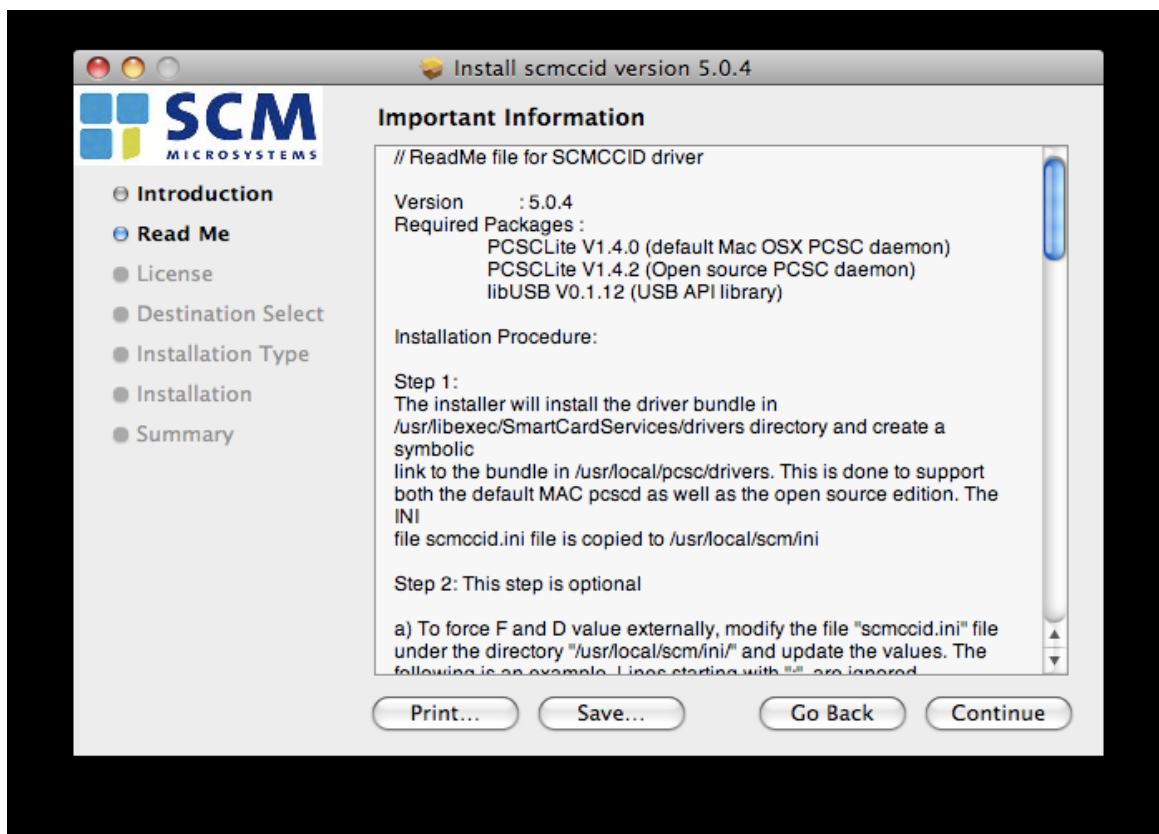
Install scmccid version 5.0.4

SCM MICROSYSTEMS

Introduction
Read Me
License
Destination Select
Installation Type
Installation
Summary

Important Information

// ReadMe file for SCMCCID driver

Version : 5.0.4
Required Packages :
PCSCLite V1.4.0 (default Mac OSX PCSC daemon)
PCSCLite V1.4.2 (Open source PCSC daemon)
libUSB V0.1.12 (USB API library)

Installation Procedure:

Step 1:
The installer will install the driver bundle in /usr/libexec/SmartCardServices/drivers directory and create a symbolic
link to the bundle in /usr/local/pcsc/drivers. This is done to support both the default MAC pcscd as well as the open source edition. The INI
file scmccid.ini file is copied to /usr/local/scm/ini

Step 2: This step is optional

a) To force F and D value externally, modify the file "scmccid.ini" file under the directory "/usr/local/scm/ini/" and update the values. The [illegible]

Print... Save... Go Back Continue